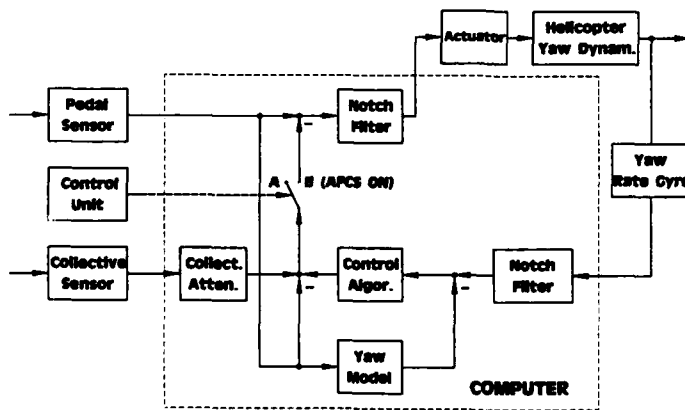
Actuator

Helicopter Yaw Dynam.

Pedal Sensor

Notch Filter

Control Unit

A

B (AFCS ON)

Yaw Rate Gyro

Collective Sensor

Collect. Atten.

Control Algor.

Notch Filter

Yaw Model

COMPUTER

–

–

–